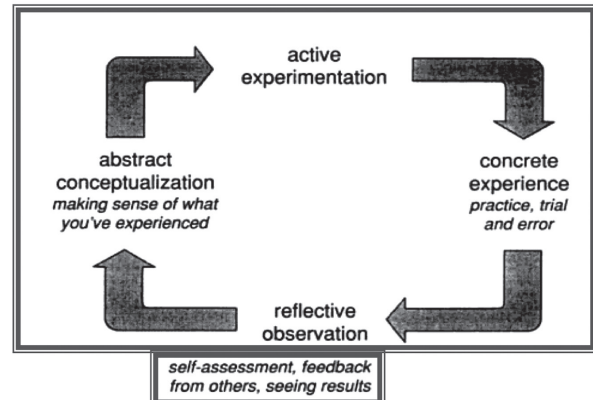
active experimentation

concrete experience
*practice, trial and error*

reflective observation

self-assessment, feedback from others, seeing results

abstract conceptualization
*making sense of what you've experienced*